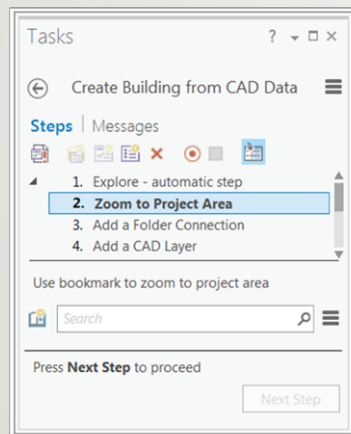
Tasks ? ▾ □ ×

Create Building from CAD Data

Steps | Messages

1. Explore - automatic step
2. Zoom to Project Area
3. Add a Folder Connection
4. Add a CAD Layer

Use bookmark to zoom to project area

Search

Press **Next Step** to proceed

Next Step